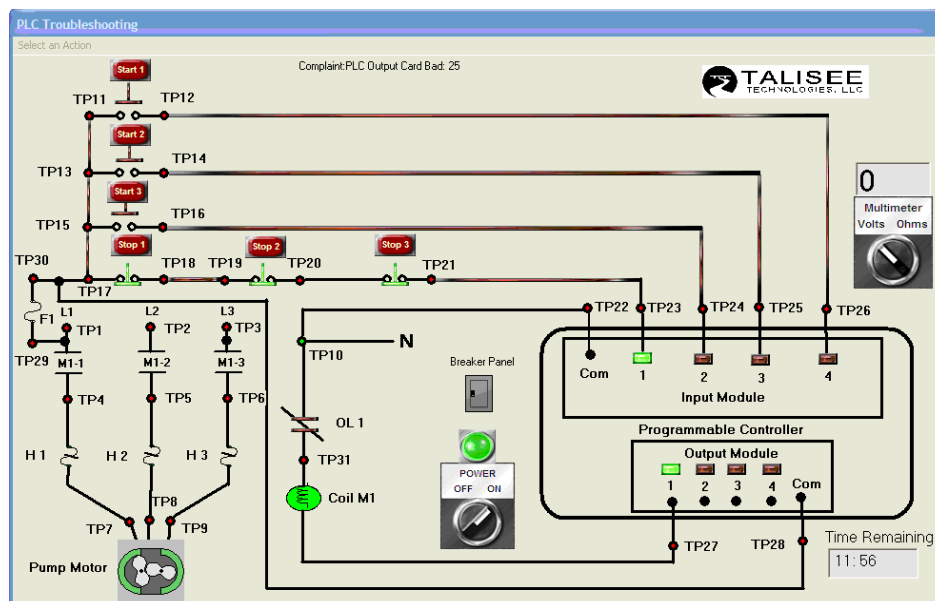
PLC Troubleshooting
Select an Action

Complaint:PLC Output Card Bad: 25

TALISEE TECHNOLOGIES, LLC

Start 1
TP11 TP12
Start 2
TP13 TP14
Start 3
TP15 TP16
Stop 1 Stop 2 Stop 3
TP30 TP17 TP18 TP19 TP20 TP21

0
Multimeter
Volts Ohms

TP22 TP23 TP24 TP25 TP26
F1
L1 L2 L3
TP1 TP2 TP3
TP29
M1-1 M1-2 M1-3
TP10 N
TP4 TP5 TP6
Breaker Panel
Com 1 2 3 4
Input Module
OL 1
Programmable Controller
TP31
POWER
OFF ON
Output Module
1 2 3 4 Com
H 1 H 2 H 3
Coil M1
TP8
TP7 TP9
TP27 TP28
Time Remaining
11: 56
Pump Motor